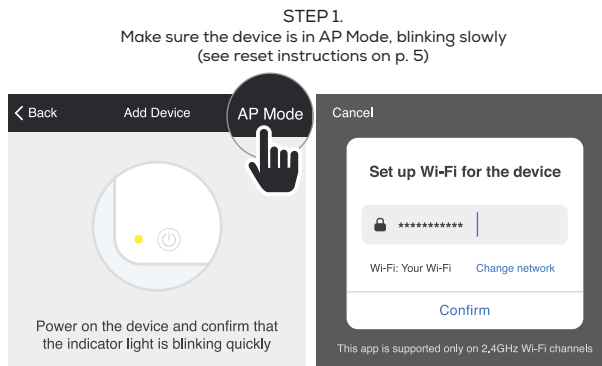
STEP 1.
Make sure the device is in AP Mode, blinking slowly
(see reset instructions on p. 5)

Back
Add Device
AP Mode

Power on the device and confirm that the indicator light is blinking quickly

Cancel
Set up Wi-Fi for the device
***********
Wi-Fi: Your Wi-Fi
Change network
Confirm
This app is supported only on 2.4GHz Wi-Fi channels